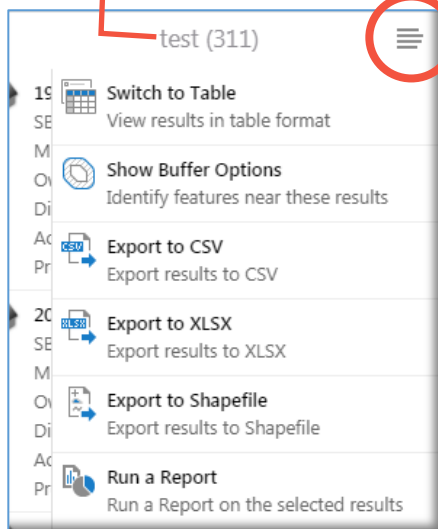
test (311)

19
SE
M
Ov
Di
Ac
Pr

20
SE
M
Ov
Di
Ac
Pr

Switch to Table
View results in table format

Show Buffer Options
Identify features near these results

CSV
Export to CSV
Export results to CSV

XLSX
Export to XLSX
Export results to XLSX

Export to Shapefile
Export results to Shapefile

Run a Report
Run a Report on the selected results